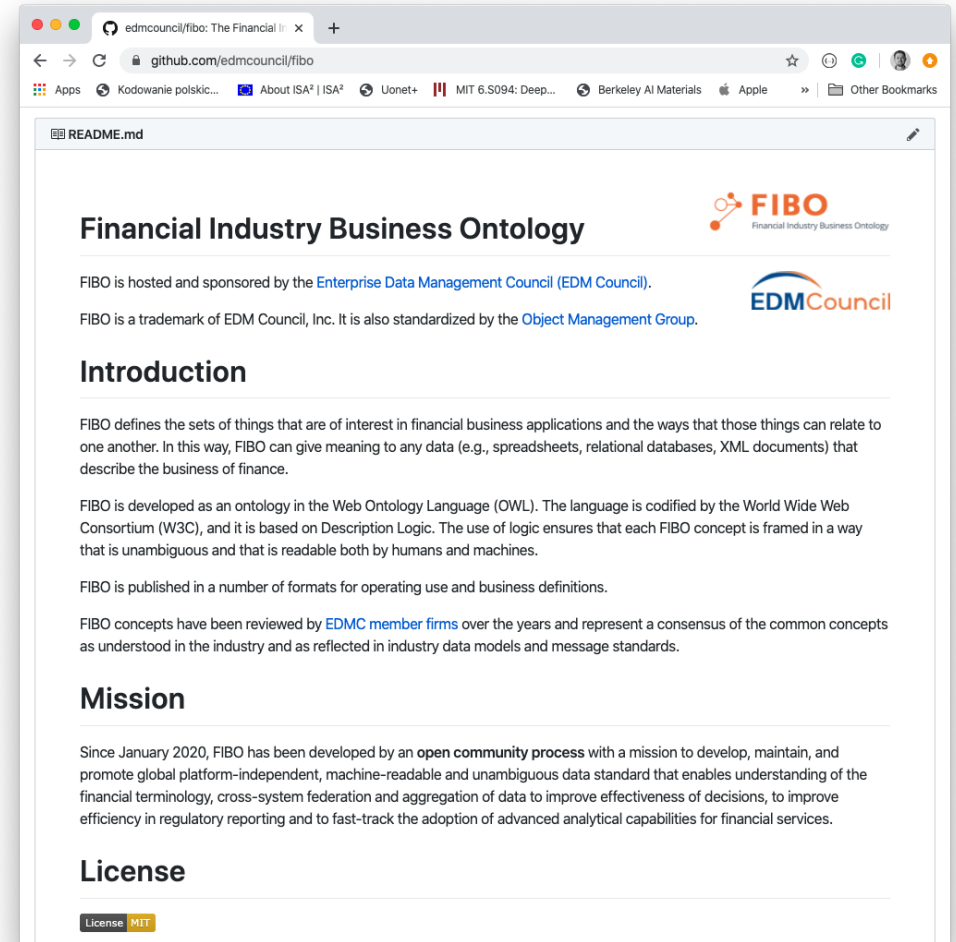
edmcouncil/fibo: The Financial In ×
+
github.com/edmcouncil/fibo
Apps Kodowanie polskic... About ISA² | ISA² Uonet+ MIT 6.S094: Deep... Berkeley AI Materials Apple » Other Bookmarks

README.md

FIBO
Financial Industry Business Ontology

EDMCouncil

Financial Industry Business Ontology

FIBO is hosted and sponsored by the Enterprise Data Management Council (EDM Council).

FIBO is a trademark of EDM Council, Inc. It is also standardized by the Object Management Group.

Introduction

FIBO defines the sets of things that are of interest in financial business applications and the ways that those things can relate to one another. In this way, FIBO can give meaning to any data (e.g., spreadsheets, relational databases, XML documents) that describe the business of finance.

FIBO is developed as an ontology in the Web Ontology Language (OWL). The language is codified by the World Wide Web Consortium (W3C), and it is based on Description Logic. The use of logic ensures that each FIBO concept is framed in a way that is unambiguous and that is readable both by humans and machines.

FIBO is published in a number of formats for operating use and business definitions.

FIBO concepts have been reviewed by EDMC member firms over the years and represent a consensus of the common concepts as understood in the industry and as reflected in industry data models and message standards.

Mission

Since January 2020, FIBO has been developed by an open community process with a mission to develop, maintain, and promote global platform-independent, machine-readable and unambiguous data standard that enables understanding of the financial terminology, cross-system federation and aggregation of data to improve effectiveness of decisions, to improve efficiency in regulatory reporting and to fast-track the adoption of advanced analytical capabilities for financial services.

License

License MIT